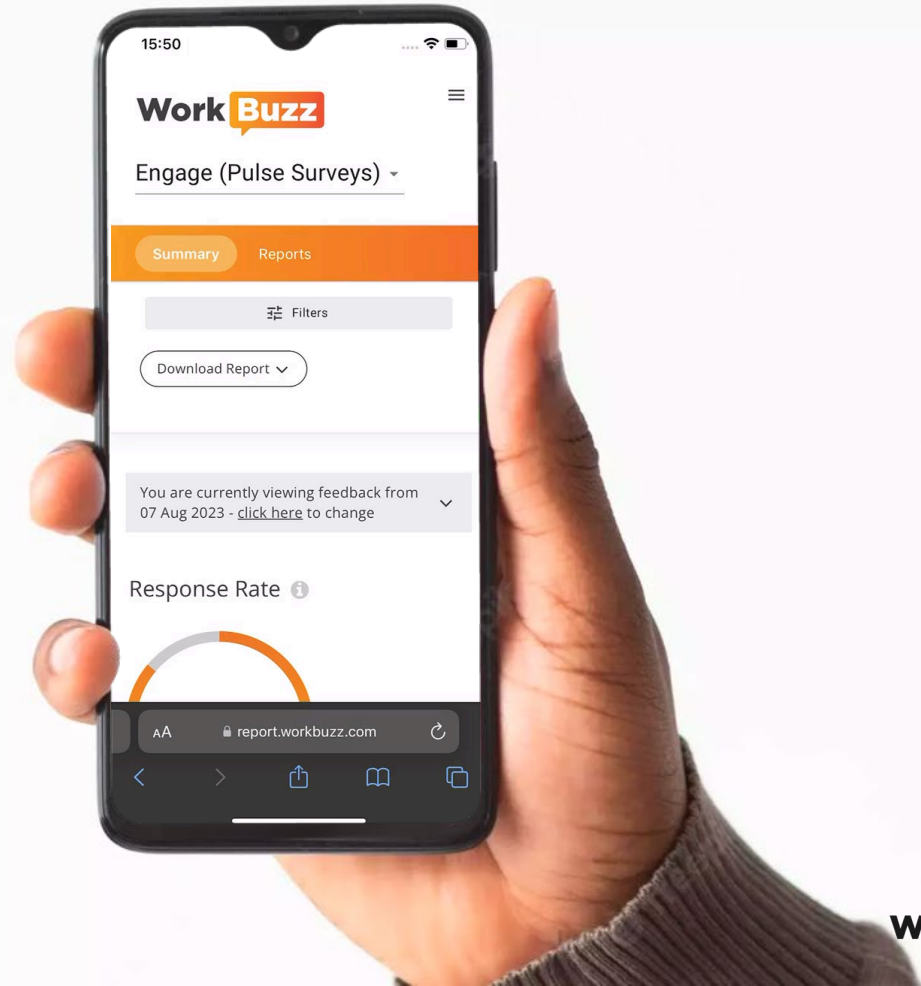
15:50

WorkBuzz

Engage (Pulse Surveys)

Summary Reports

Filters

Download Report

You are currently viewing feedback from 07 Aug 2023 - click here to change

Response Rate

AA report.workbuzz.com

W